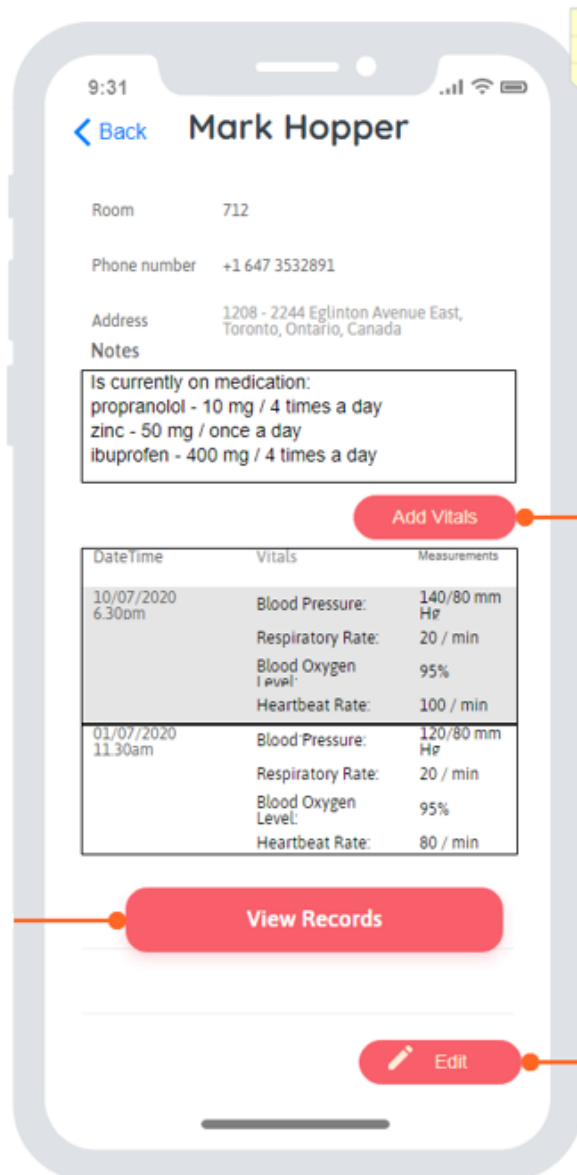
9:31

Back Mark Hopper

Room 712

Phone number +1 647 3532891

Address 1208 - 2244 Eglinton Avenue East, Toronto, Ontario, Canada

Notes

Is currently on medication:
propranolol - 10 mg / 4 times a day
zinc - 50 mg / once a day
ibuprofen - 400 mg / 4 times a day

Add Vitals

| DateTime | Vitals | Measurements |
|---|---|---|
| 10/07/2020 6.30pm | Blood Pressure: | 140/80 mm Hg |
| | Respiratory Rate: | 20 / min |
| | Blood Oxygen Level: | 95% |
| | Heartbeat Rate: | 100 / min |
| 01/07/2020 11.30am | Blood Pressure: | 120/80 mm Hg |
| | Respiratory Rate: | 20 / min |
| | Blood Oxygen Level: | 95% |
| | Heartbeat Rate: | 80 / min |

View Records

Edit